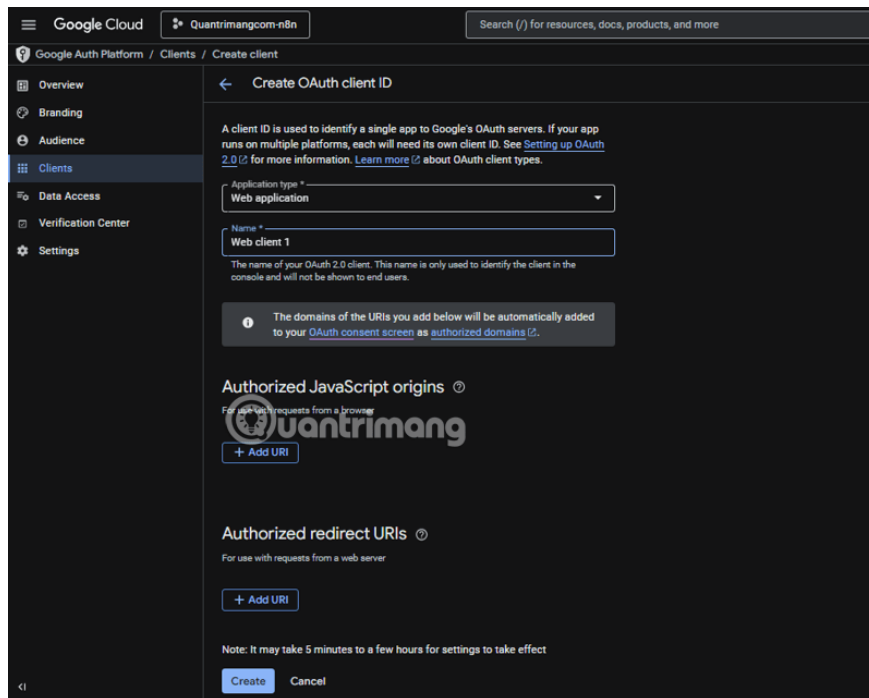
Google Cloud
Quantrimangcom-n8n
Search (/) for resources, docs, products, and more

Google Auth Platform / Clients / Create client

Overview
Branding
Audience
Clients
Data Access
Verification Center
Settings

← Create OAuth client ID

A client ID is used to identify a single app to Google's OAuth servers. If your app runs on multiple platforms, each will need its own client ID. See Setting up OAuth 2.0 for more information. Learn more about OAuth client types.

Application type *
Web application

Name *
Web client 1

The name of your OAuth 2.0 client. This name is only used to identify the client in the console and will not be shown to end users.

The domains of the URIs you add below will be automatically added to your OAuth consent screen as authorized domains.

Authorized JavaScript origins

For use with requests from a browser

Quantrimang

+ Add URI

Authorized redirect URIs

For use with requests from a web server

+ Add URI

Note: It may take 5 minutes to a few hours for settings to take effect

Create Cancel